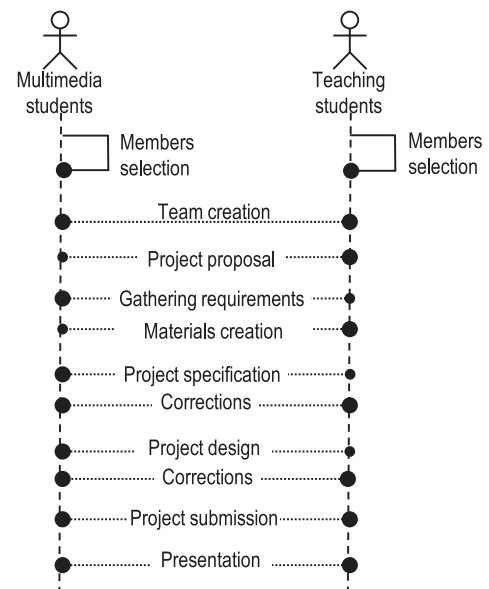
Multimedia students

Teaching students

Members selection

Members selection

Team creation

Project proposal

Gathering requirements

Materials creation

Project specification

Corrections

Project design

Corrections

Project submission

Presentation